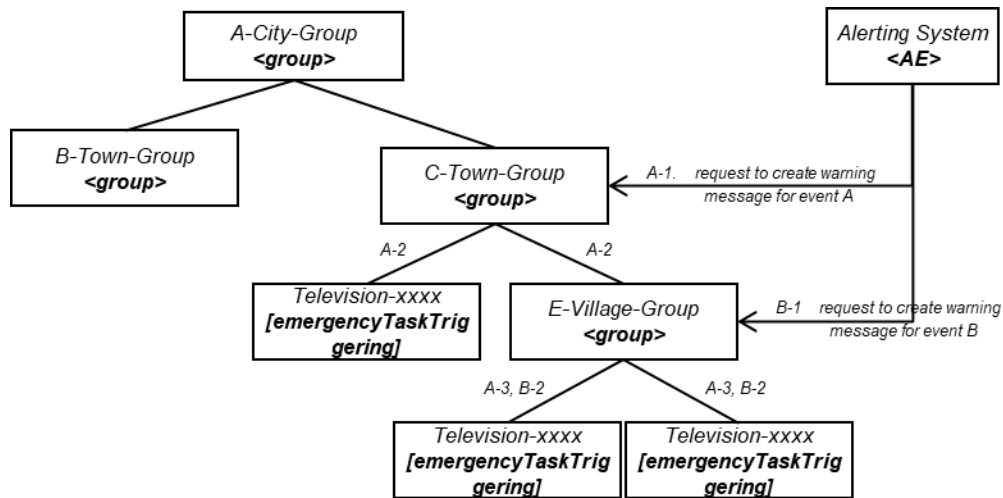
A-City-Group
<group>

Alerting System
<AE>

B-Town-Group
<group>

C-Town-Group
<group>

A-1. request to create warning message for event A

A-2

A-2

Television-xxxx
[emergencyTaskTriggering]

E-Village-Group
<group>

B-1 request to create warning message for event B

A-3, B-2

A-3, B-2

Television-xxxx
[emergencyTaskTriggering]

Television-xxxx
[emergencyTaskTriggering]